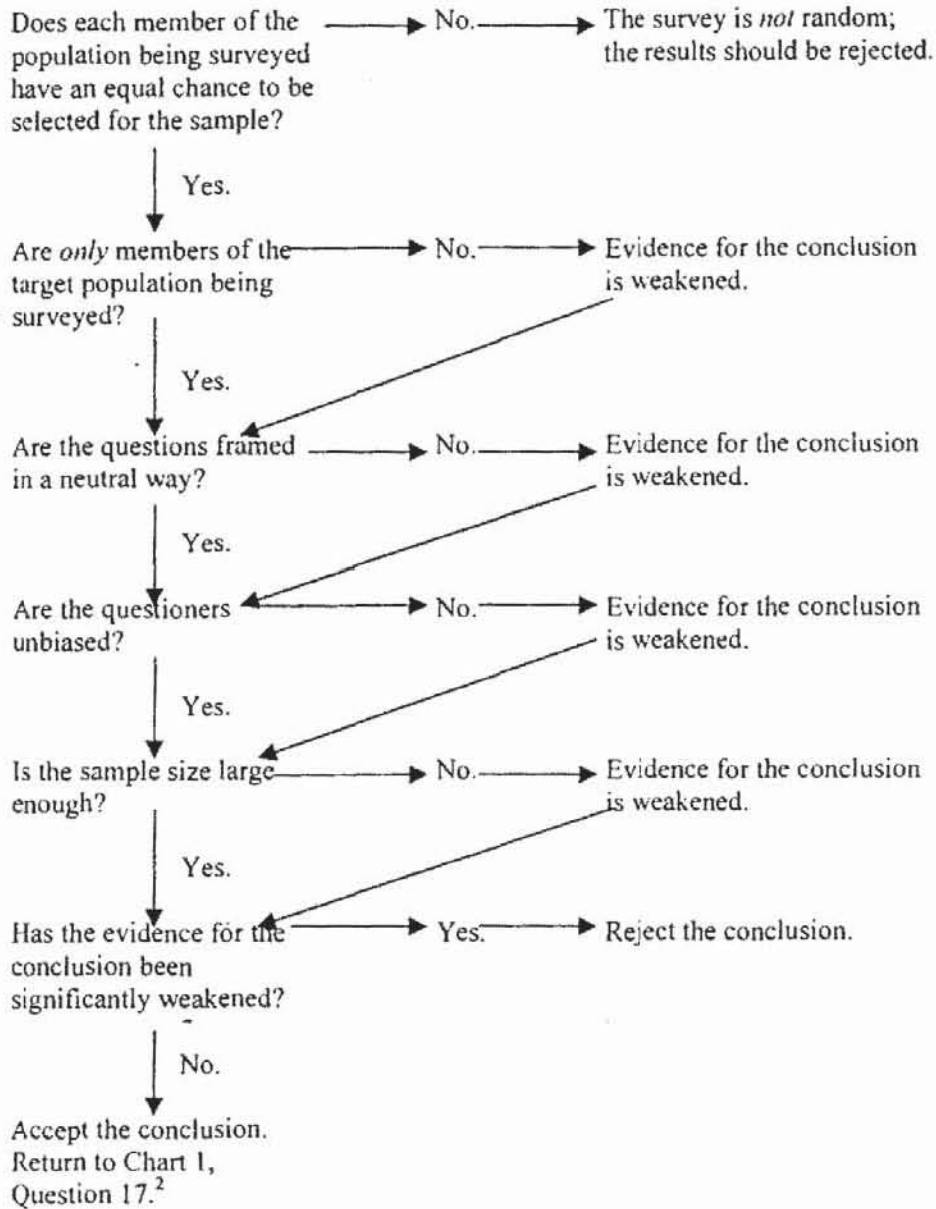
Does each member of the population being surveyed have an equal chance to be selected for the sample?

No.

The survey is *not* random; the results should be rejected.

Yes.

Are *only* members of the target population being surveyed?

No.

Evidence for the conclusion is weakened.

Yes.

Are the questions framed in a neutral way?

No.

Evidence for the conclusion is weakened.

Yes.

Are the questioners unbiased?

No.

Evidence for the conclusion is weakened.

Yes.

Is the sample size large enough?

No.

Evidence for the conclusion is weakened.

Yes.

Has the evidence for the conclusion been significantly weakened?

Yes.

Reject the conclusion.

No.

Accept the conclusion. Return to Chart 1, Question 17.$^2$